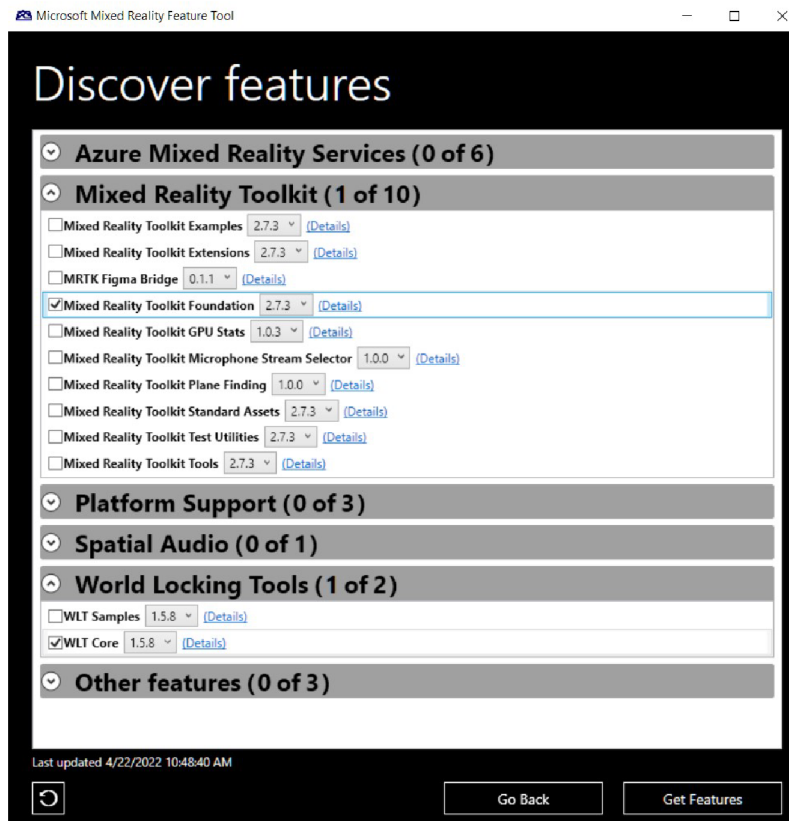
Microsoft Mixed Reality Feature Tool

Discover features

Azure Mixed Reality Services (0 of 6)

Mixed Reality Toolkit (1 of 10)

Mixed Reality Toolkit Examples 2.7.3 (Details)

Mixed Reality Toolkit Extensions 2.7.3 (Details)

MRTK Figma Bridge 0.1.1 (Details)

Mixed Reality Toolkit Foundation 2.7.3 (Details)

Mixed Reality Toolkit GPU Stats 1.0.3 (Details)

Mixed Reality Toolkit Microphone Stream Selector 1.0.0 (Details)

Mixed Reality Toolkit Plane Finding 1.0.0 (Details)

Mixed Reality Toolkit Standard Assets 2.7.3 (Details)

Mixed Reality Toolkit Test Utilities 2.7.3 (Details)

Mixed Reality Toolkit Tools 2.7.3 (Details)

Platform Support (0 of 3)

Spatial Audio (0 of 1)

World Locking Tools (1 of 2)

WLT Samples 1.5.8 (Details)

WLT Core 1.5.8 (Details)

Other features (0 of 3)

Last updated 4/22/2022 10:48:40 AM

Go Back

Get Features